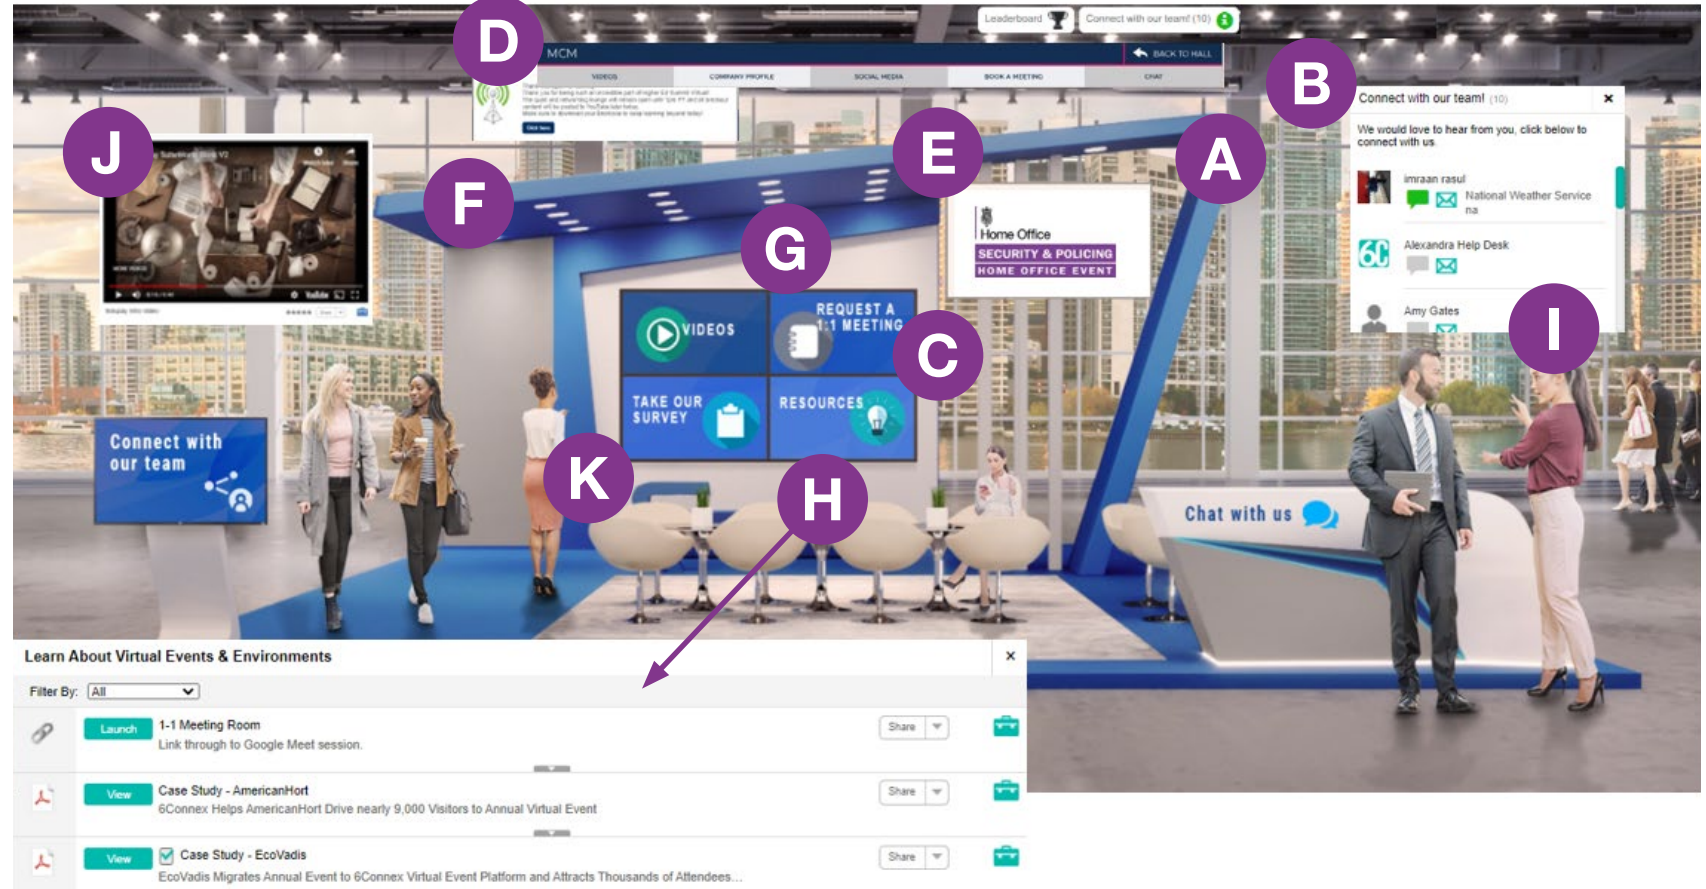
D

Leaderboard

Connect with our team! (10)

MCM

BACK TO HALL

VIDEOS

COMPANY PROFILE

SOCIAL MEDIA

BOOK A MEETING

CHAT

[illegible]

B

Connect with our team! (10)

We would love to hear from you, click below to connect with us.

imraan rasul

National Weather Service

na

Alexandra Help Desk

Amy Gates

J

E

A

F

Home Office

SECURITY & POLICING

HOME OFFICE EVENT

G

VIDEOS

REQUEST A 1:1 MEETING

C

TAKE OUR SURVEY

RESOURCES

I

Connect with our team

K

H

Chat with us

Learn About Virtual Events & Environments

Filter By: All

Launch 1-1 Meeting Room

Link through to Google Meet session.

Share

View Case Study - AmericanHort

6Connex Helps AmericanHort Drive nearly 9,000 Visitors to Annual Virtual Event

Share

View Case Study - EcoVadis

EcoVadis Migrates Annual Event to 6Connex Virtual Event Platform and Attracts Thousands of Attendees...

Share